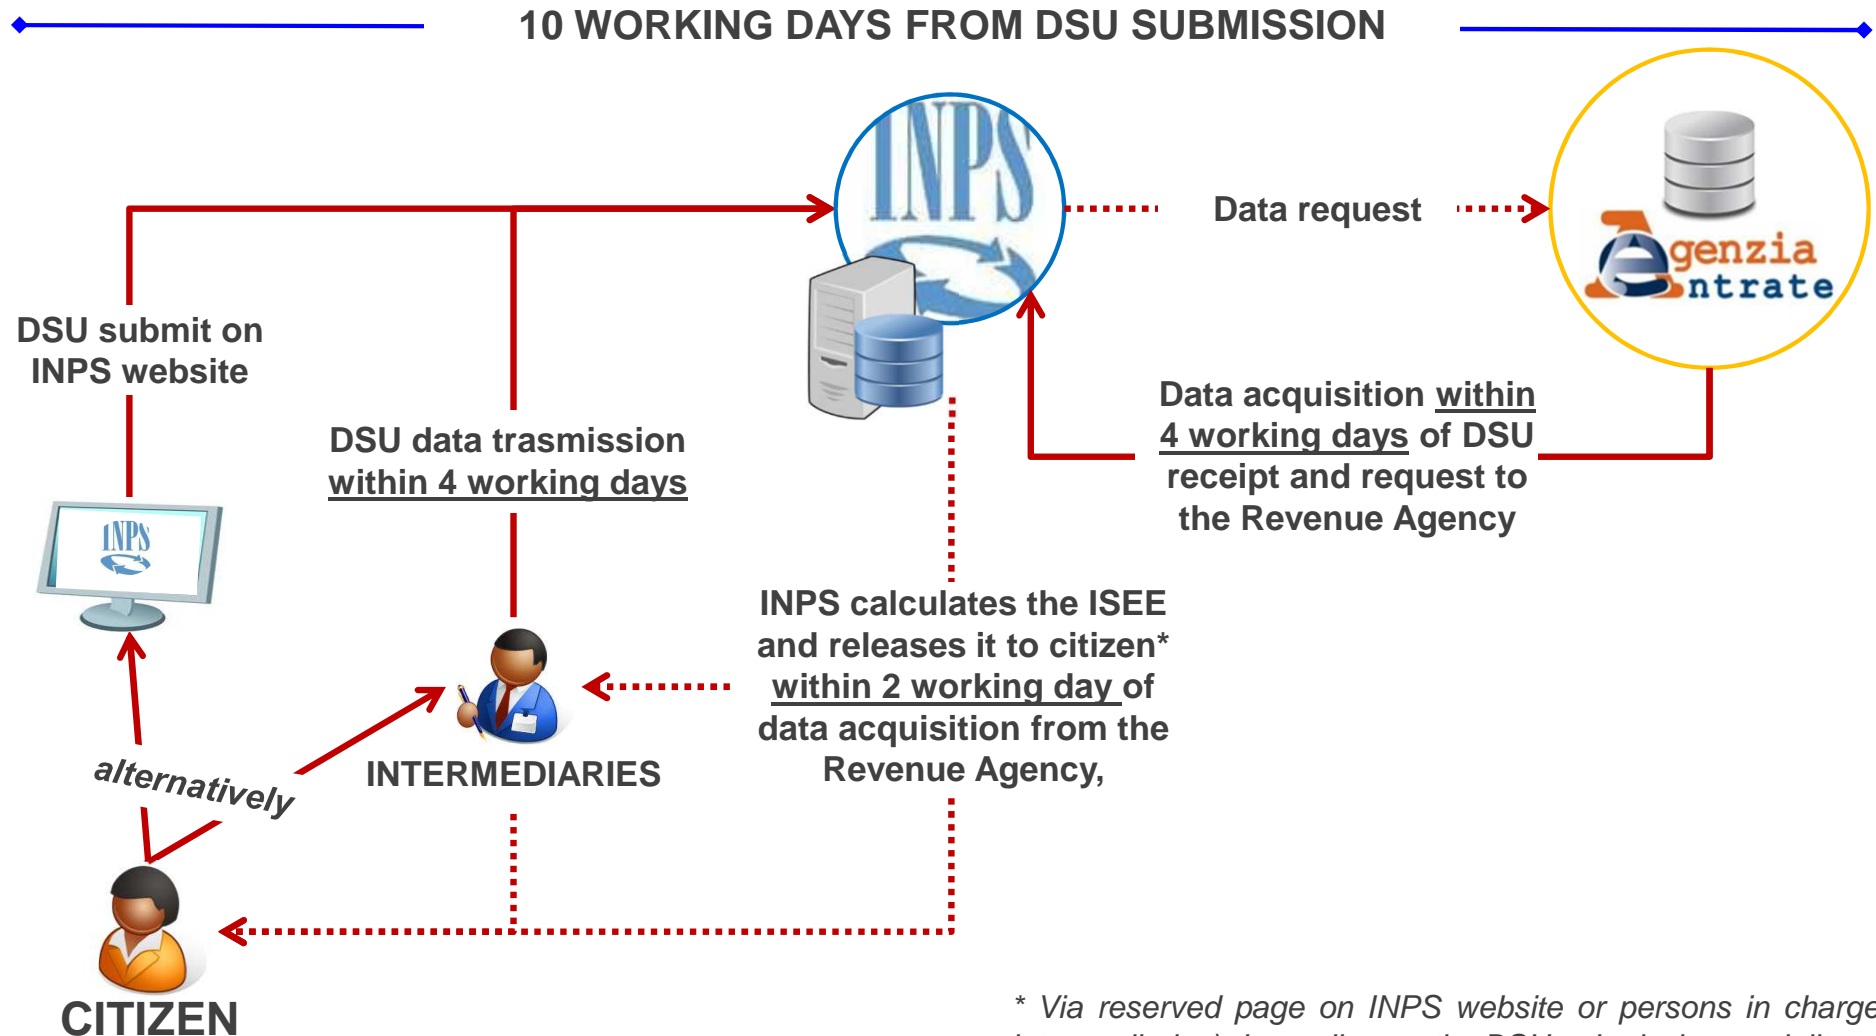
10 WORKING DAYS FROM DSU SUBMISSION

INPS

Data request

Agenzia Entrate

DSU submit on INPS website

DSU data trasmission within 4 working days

Data acquisition within 4 working days of DSU receipt and request to the Revenue Agency

INPS

INPS calculates the ISEE and releases it to citizen* within 2 working day of data acquisition from the Revenue Agency,

alternatively

INTERMEDIARIES

CITIZEN

* Via reserved page on INPS website or persons in charge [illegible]